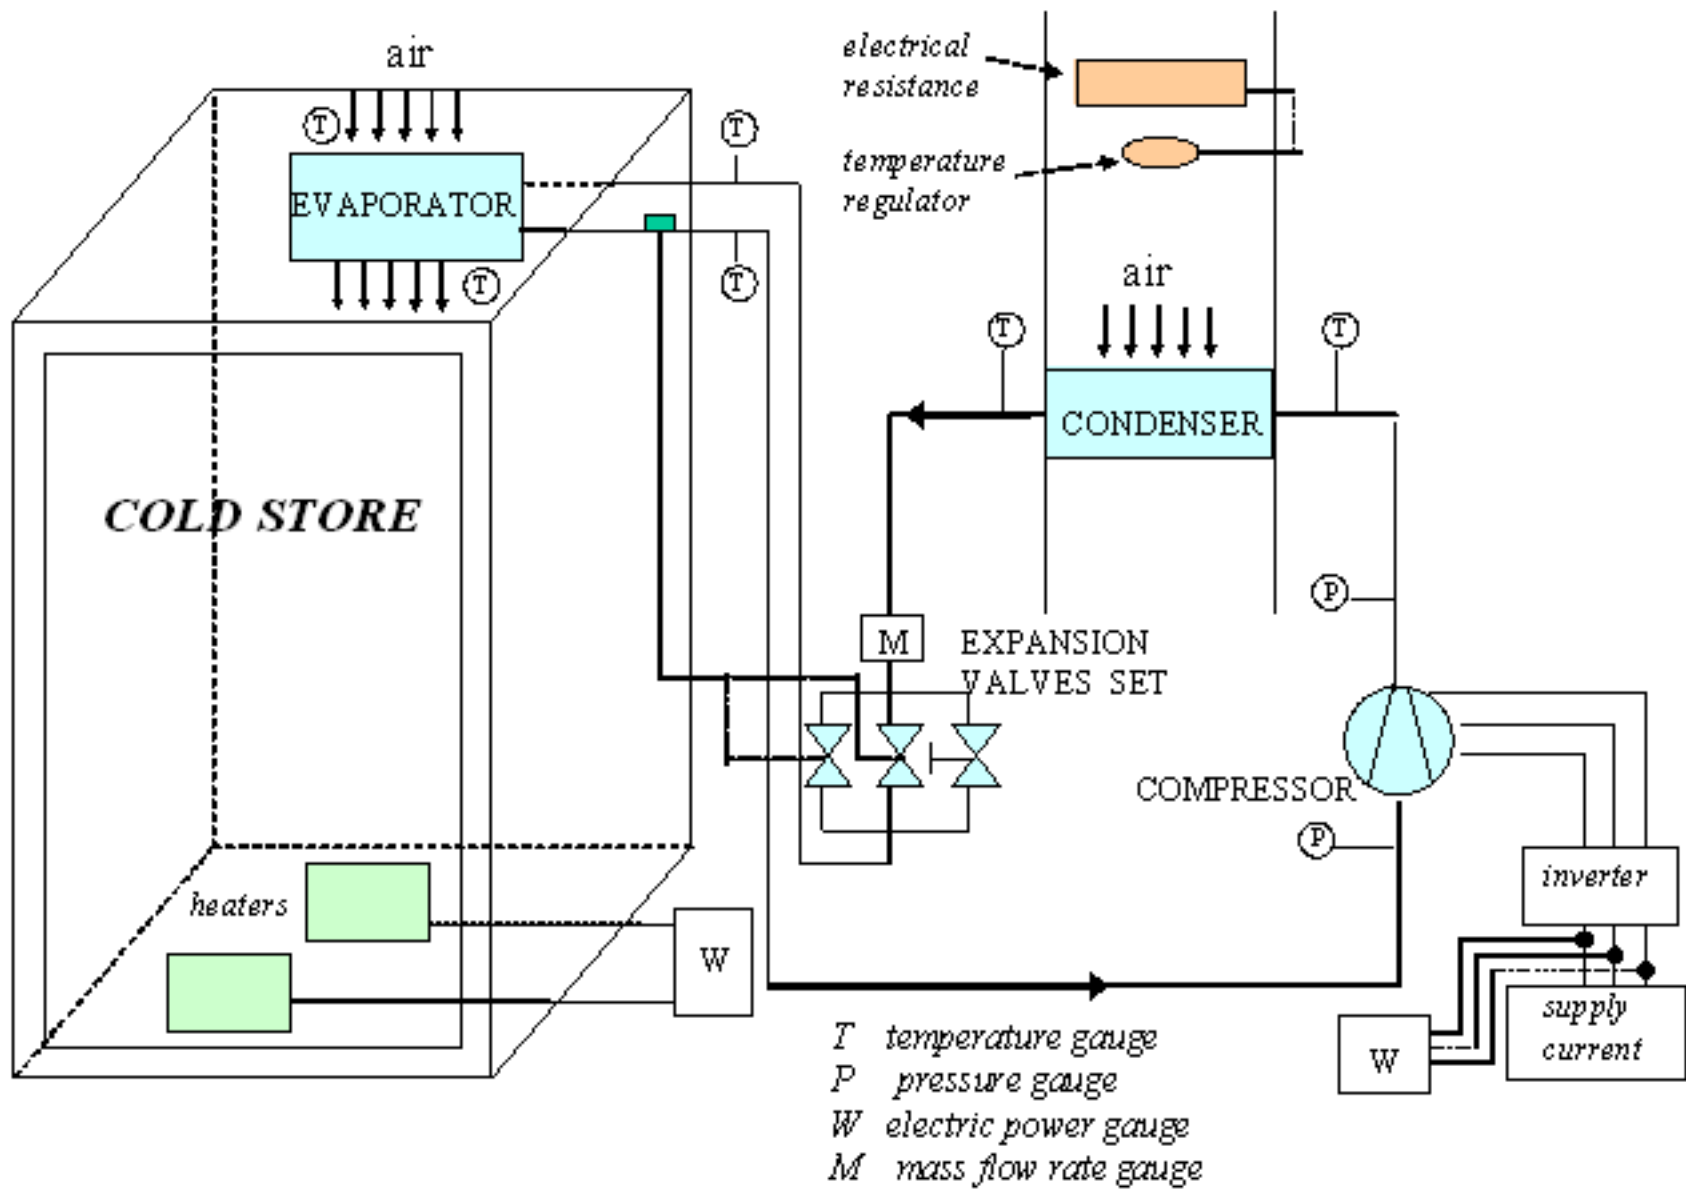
air

T

EVAPORATOR

T

T

T

electrical resistance

temperature regulator

air

T

T

CONDENSER

COLD STORE

P

M

EXPANSION VALVES SET

COMPRESSOR

P

heaters

W

inverter

supply current

W

T temperature gauge
P pressure gauge
W electric power gauge
M mass flow rate gauge